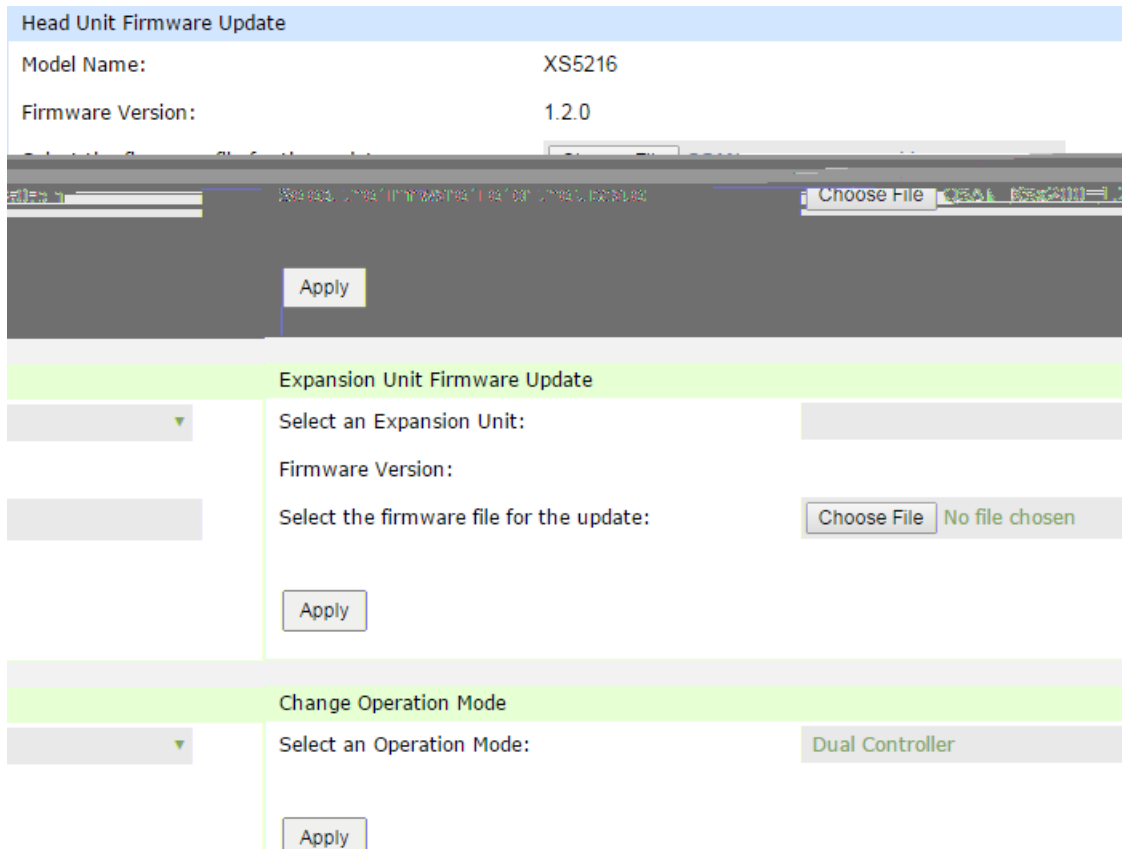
Head Unit Firmware Update

Model Name: XS5216

Firmware Version: 1.2.0

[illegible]

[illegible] Choose File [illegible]

Apply

Expansion Unit Firmware Update

Select an Expansion Unit:

Firmware Version:

Select the firmware file for the update: Choose File No file chosen

Apply

Change Operation Mode

Select an Operation Mode: Dual Controller

Apply